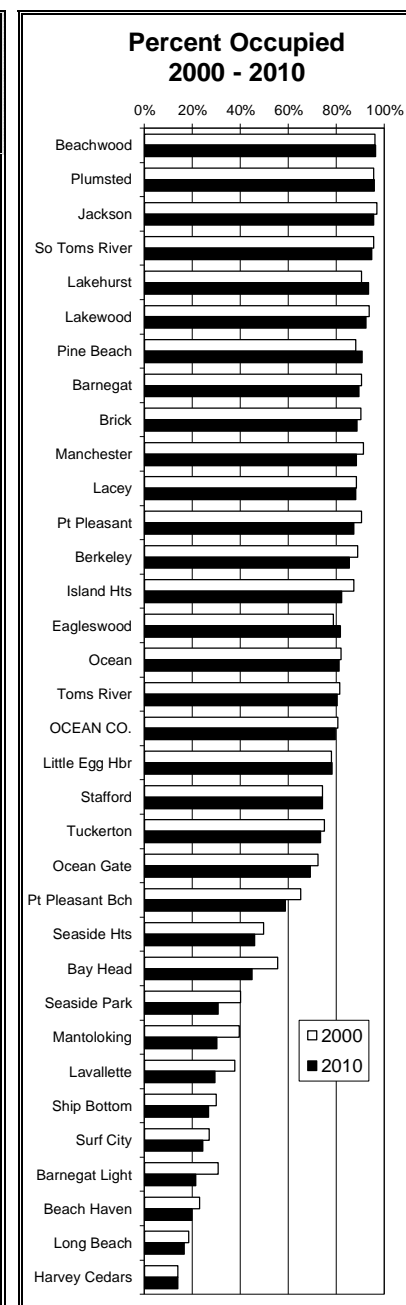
Percent Occupied
2000 - 2010

0% 20% 40% 60% 80% 100%

Beachwood
Plumsted
Jackson
So Toms River
Lakehurst
Lakewood
Pine Beach
Barnegat
Brick
Manchester
Lacey
Pt Pleasant
Berkeley
Island Hts
Eagleswood
Ocean
Toms River
OCEAN CO.
Little Egg Hbr
Stafford
Tuckerton
Ocean Gate
Pt Pleasant Bch
Seaside Hts
Bay Head
Seaside Park
Mantoloking
Lavallette
Ship Bottom
Surf City
Barnegat Light
Beach Haven
Long Beach
Harvey Cedars

□2000
■2010